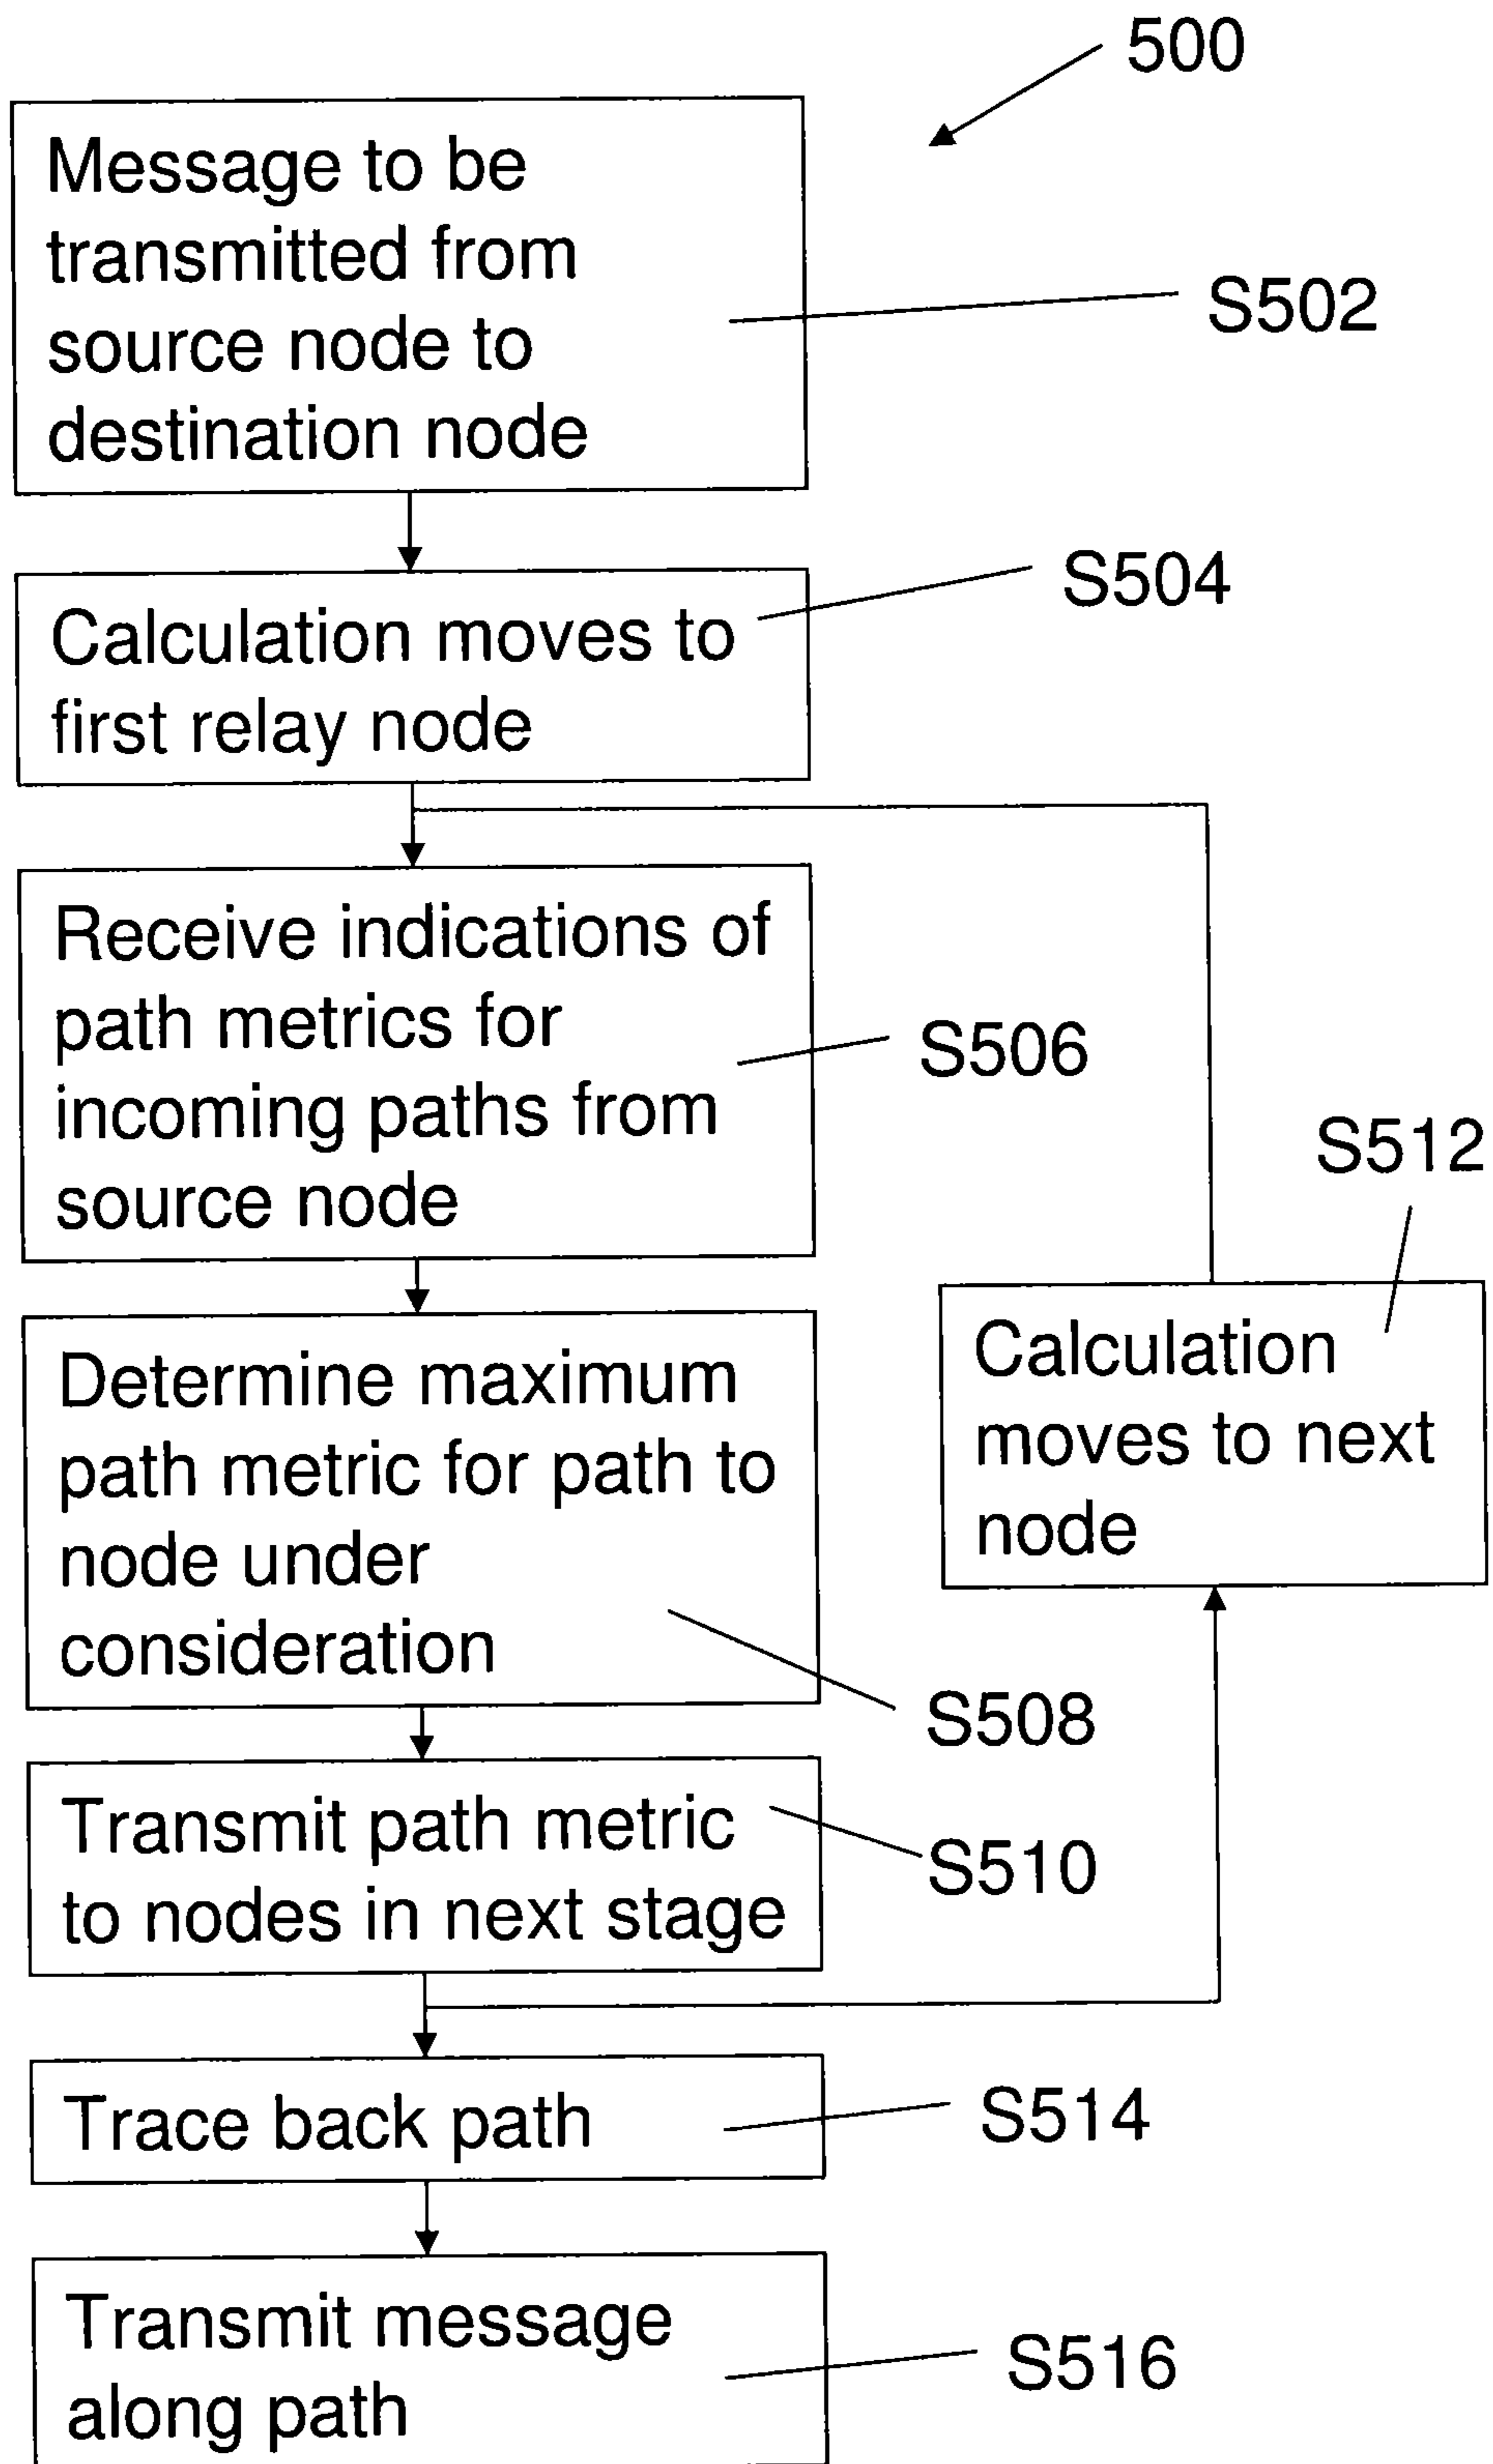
500

Message to be transmitted from source node to destination node

S502

S504

Calculation moves to first relay node

Receive indications of path metrics for incoming paths from source node

S506

S512

Calculation moves to next node

Determine maximum path metric for path to node under consideration

S508

Transmit path metric to nodes in next stage

S510

Trace back path

S514

Transmit message along path

S516